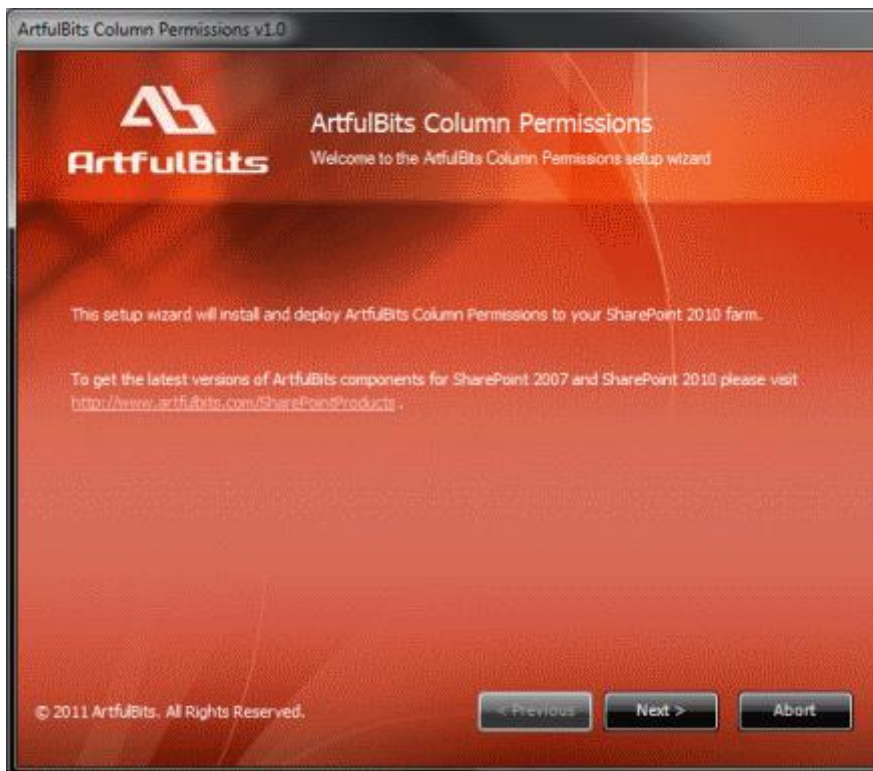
ArtfulBits Column Permissions v1.0

ArtfulBits

ArtfulBits Column Permissions

Welcome to the ArtfulBits Column Permissions setup wizard

This setup wizard will install and deploy ArtfulBits Column Permissions to your SharePoint 2010 farm.

To get the latest versions of ArtfulBits components for SharePoint 2007 and SharePoint 2010 please visit http://www.artfulbits.com/SharePointProducts .

© 2011 ArtfulBits. All Rights Reserved.

< Previous

Next >

Abort